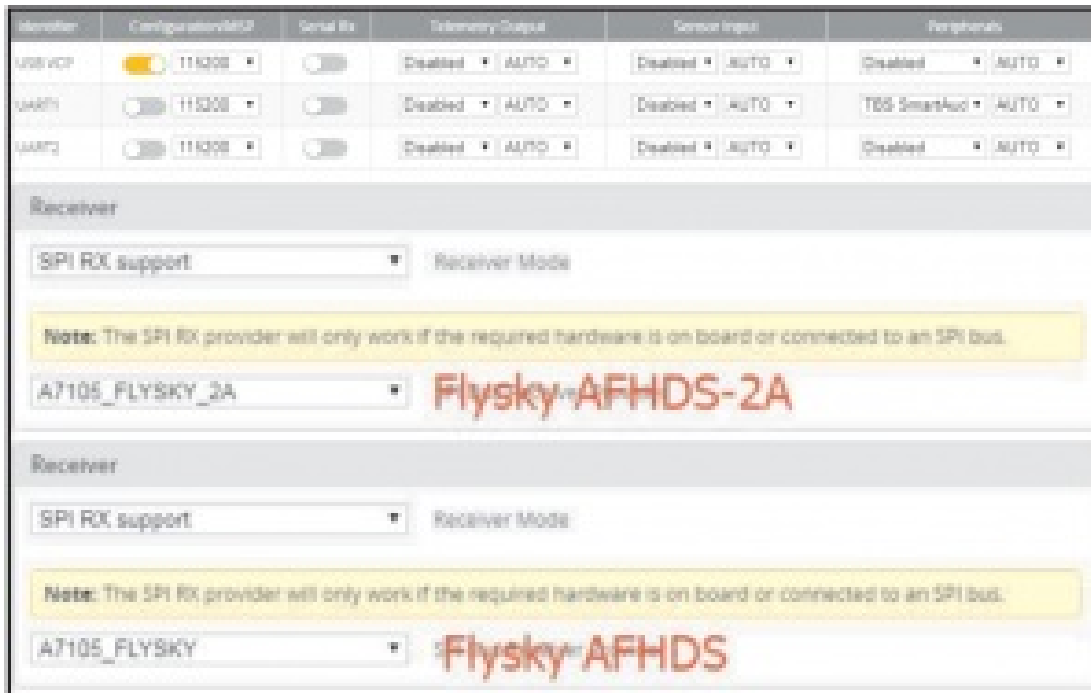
| Identifier | Configuration/MSP | Serial Rx | Telemetry Output | Sensor Input | Peripherals |
|---|---|---|---|---|---|
| USB VCP | 115200 | | Disabled AUTO | Disabled AUTO | Disabled AUTO |
| UART1 | 115200 | | Disabled AUTO | Disabled AUTO | TBS SmartAud AUTO |
| UART2 | 115200 | | Disabled AUTO | Disabled AUTO | Disabled AUTO |

Receiver

SPI RX support Receiver Mode

Note: The SPI RX provider will only work if the required hardware is on board or connected to an SPI bus.

A7105_FLYSKY_2A Flysky-AFHDS-2A

Receiver

SPI RX support Receiver Mode

Note: The SPI RX provider will only work if the required hardware is on board or connected to an SPI bus.

A7105_FLYSKY Flysky-AFHDS